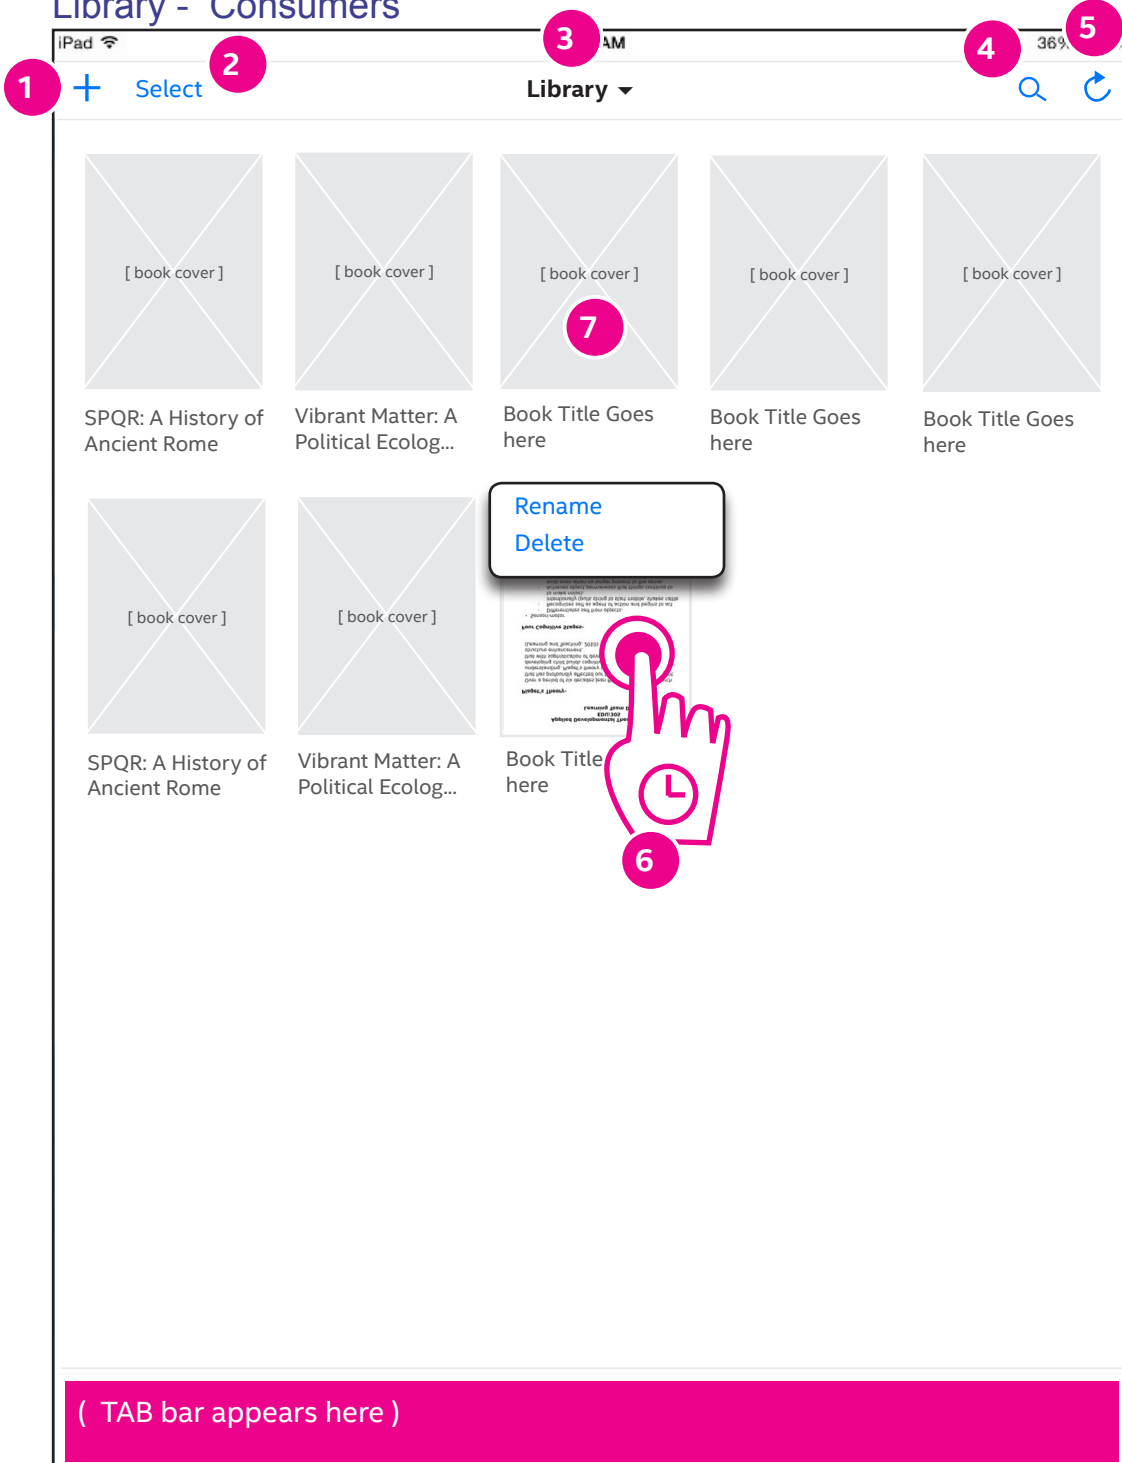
Library - Consumers

iPad

3

AM

36%

5

4

1

2

Select

Library

[ book cover ]

SPQR: A History of Ancient Rome

[ book cover ]

Vibrant Matter: A Political Ecolog...

[ book cover ]

7

Book Title Goes here

[ book cover ]

Book Title Goes here

[ book cover ]

Book Title Goes here

[ book cover ]

SPQR: A History of Ancient Rome

[ book cover ]

Vibrant Matter: A Political Ecolog...

Rename

Delete

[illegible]

Book Title here

6

( TAB bar appears here )